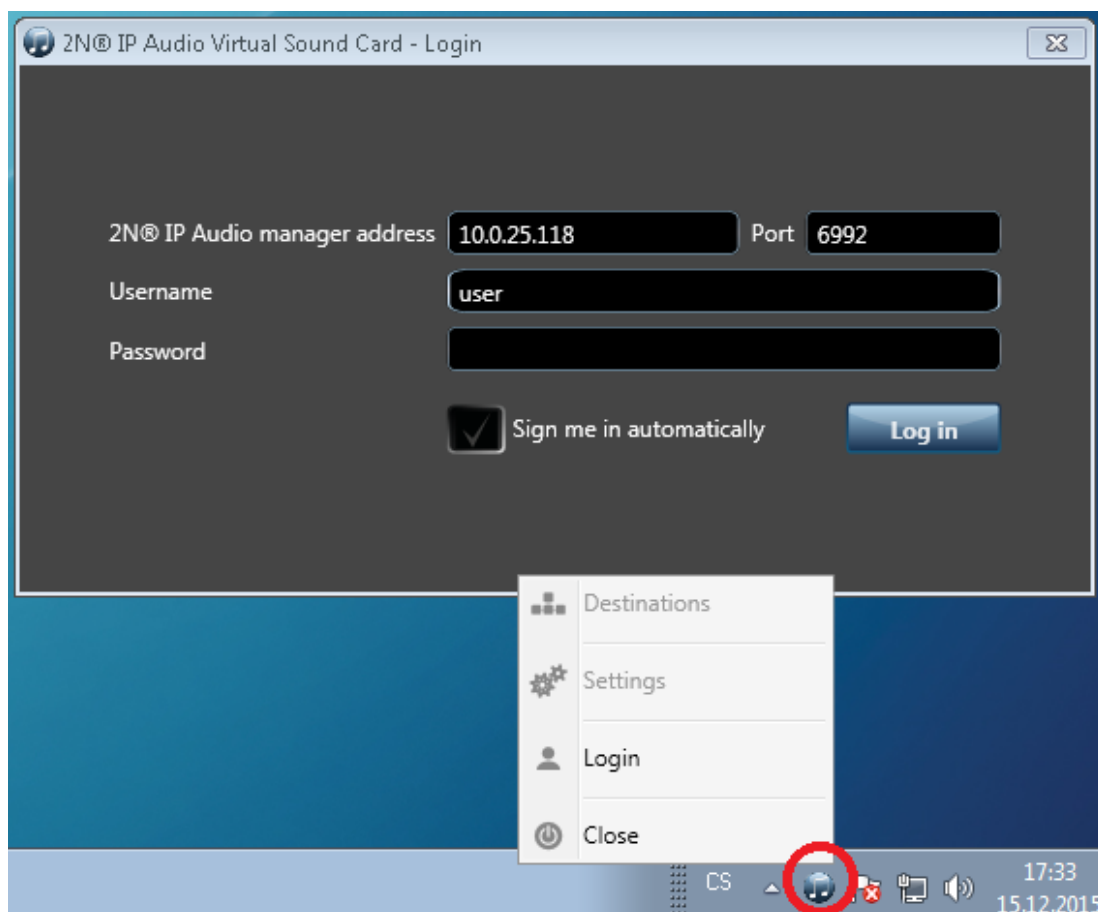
2N® IP Audio Virtual Sound Card - Login

2N® IP Audio manager address 10.0.25.118 Port 6992

Username user

Password

Sign me in automatically

Log in

Destinations

Settings

Login

Close

CS

17:33

15.12.2015